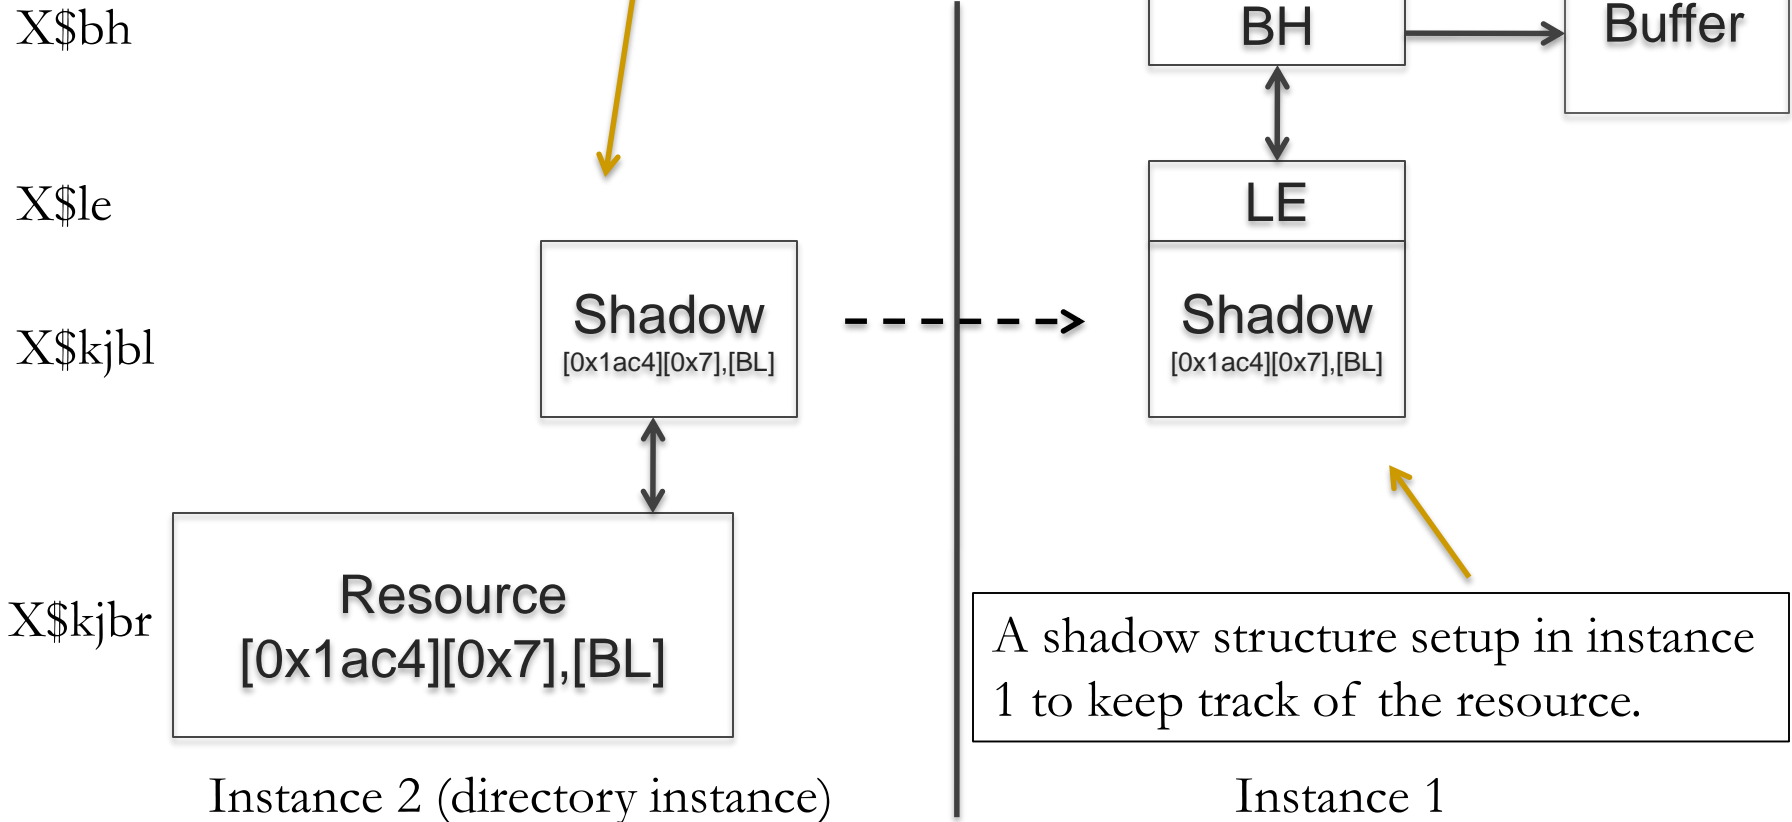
X$bh

X$le

X$kjbl

X$kjbr

BH

Buffer

LE

Shadow
[0x1ac4][0x7],[BL]

Shadow
[0x1ac4][0x7],[BL]

Resource
[0x1ac4][0x7],[BL]

A shadow structure setup in instance 1 to keep track of the resource.

Instance 2 (directory instance)

Instance 1